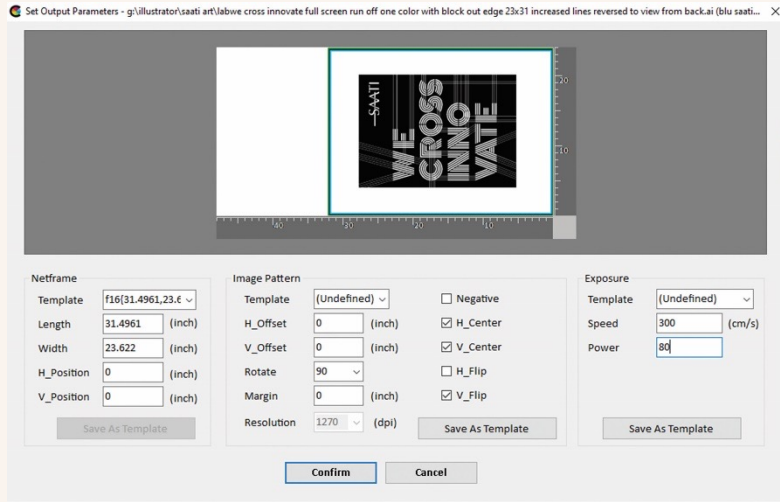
Set Output Parameters - g:\illustrator\saati art\labwe cross innovate full screen run off one color with block out edge 23x31 increased lines reversed to view from back.ai (blu saati... ×

SAATI
WE CROSS INNO VATE

20
10
40
30
20
10

Netframe
Template f16[31.4961,23.6
Length 31.4961 (inch)
Width 23.622 (inch)
H_Position 0 (inch)
V_Position 0 (inch)
Save As Template

Image Pattern
Template (Undefined)
H_Offset 0 (inch)
V_Offset 0 (inch)
Rotate 90
Margin 0 (inch)
Resolution 1270 (dpi)
Negative
H_Center
V_Center
H_Flip
V_Flip
Save As Template

Exposure
Template (Undefined)
Speed 300 (cm/s)
Power 80
Save As Template

Confirm
Cancel